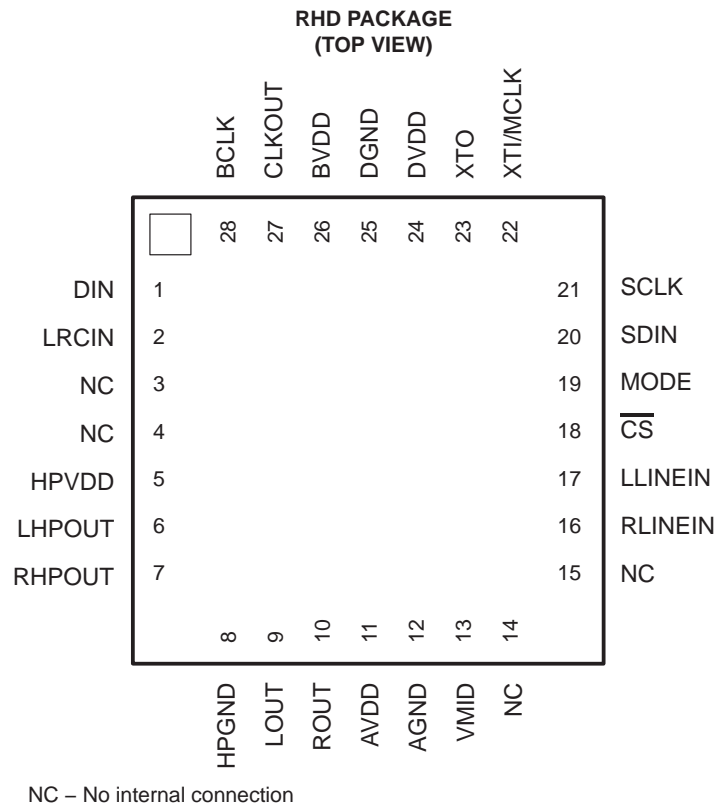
RHD PACKAGE
(TOP VIEW)

BCLK
CLKOUT
BVDD
DGND
DVDD
XTO
XTI/MCLK

28
27
26
25
24
23
22

DIN 1
LRCIN 2
NC 3
NC 4
HPVDD 5
LHPOUT 6
RHPOUT 7

21 SCLK
20 SDIN
19 MODE
18 $\overline{CS}$
17 LLINEIN
16 RLINEIN
15 NC

8
9
10
11
12
13
14

HPGND
LOUT
ROUT
AVDD
AGND
VMID
NC

NC – No internal connection